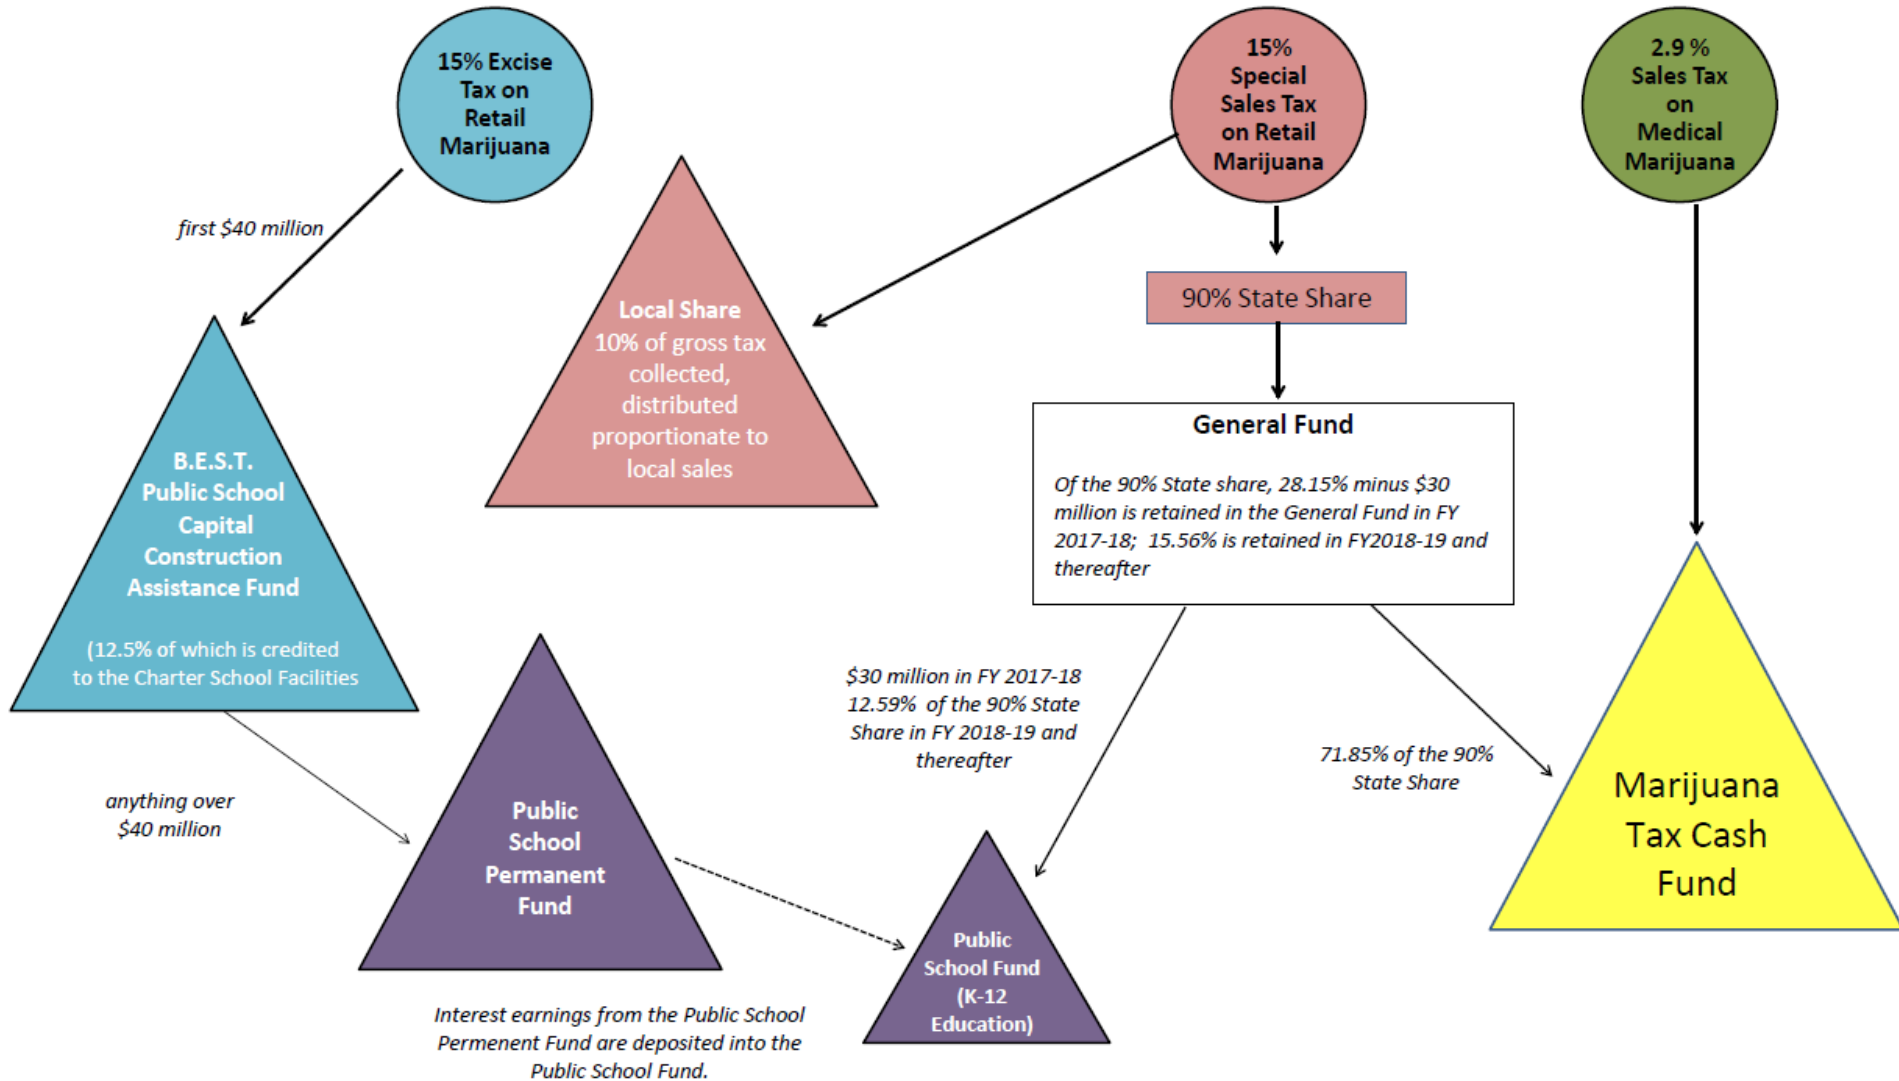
15% Excise Tax on Retail Marijuana

15% Special Sales Tax on Retail Marijuana

2.9 % Sales Tax on Medical Marijuana

first $40 million

Local Share
10% of gross tax collected, distributed proportionate to local sales

90% State Share

General Fund

Of the 90% State share, 28.15% minus $30 million is retained in the General Fund in FY 2017-18; 15.56% is retained in FY2018-19 and thereafter

B.E.S.T. Public School Capital Construction Assistance Fund

(12.5% of which is credited to the Charter School Facilities

anything over $40 million

Public School Permanent Fund

$30 million in FY 2017-18
12.59% of the 90% State Share in FY 2018-19 and thereafter

71.85% of the 90% State Share

Marijuana Tax Cash Fund

Public School Fund (K-12 Education)

Interest earnings from the Public School Permement Fund are deposited into the Public School Fund.